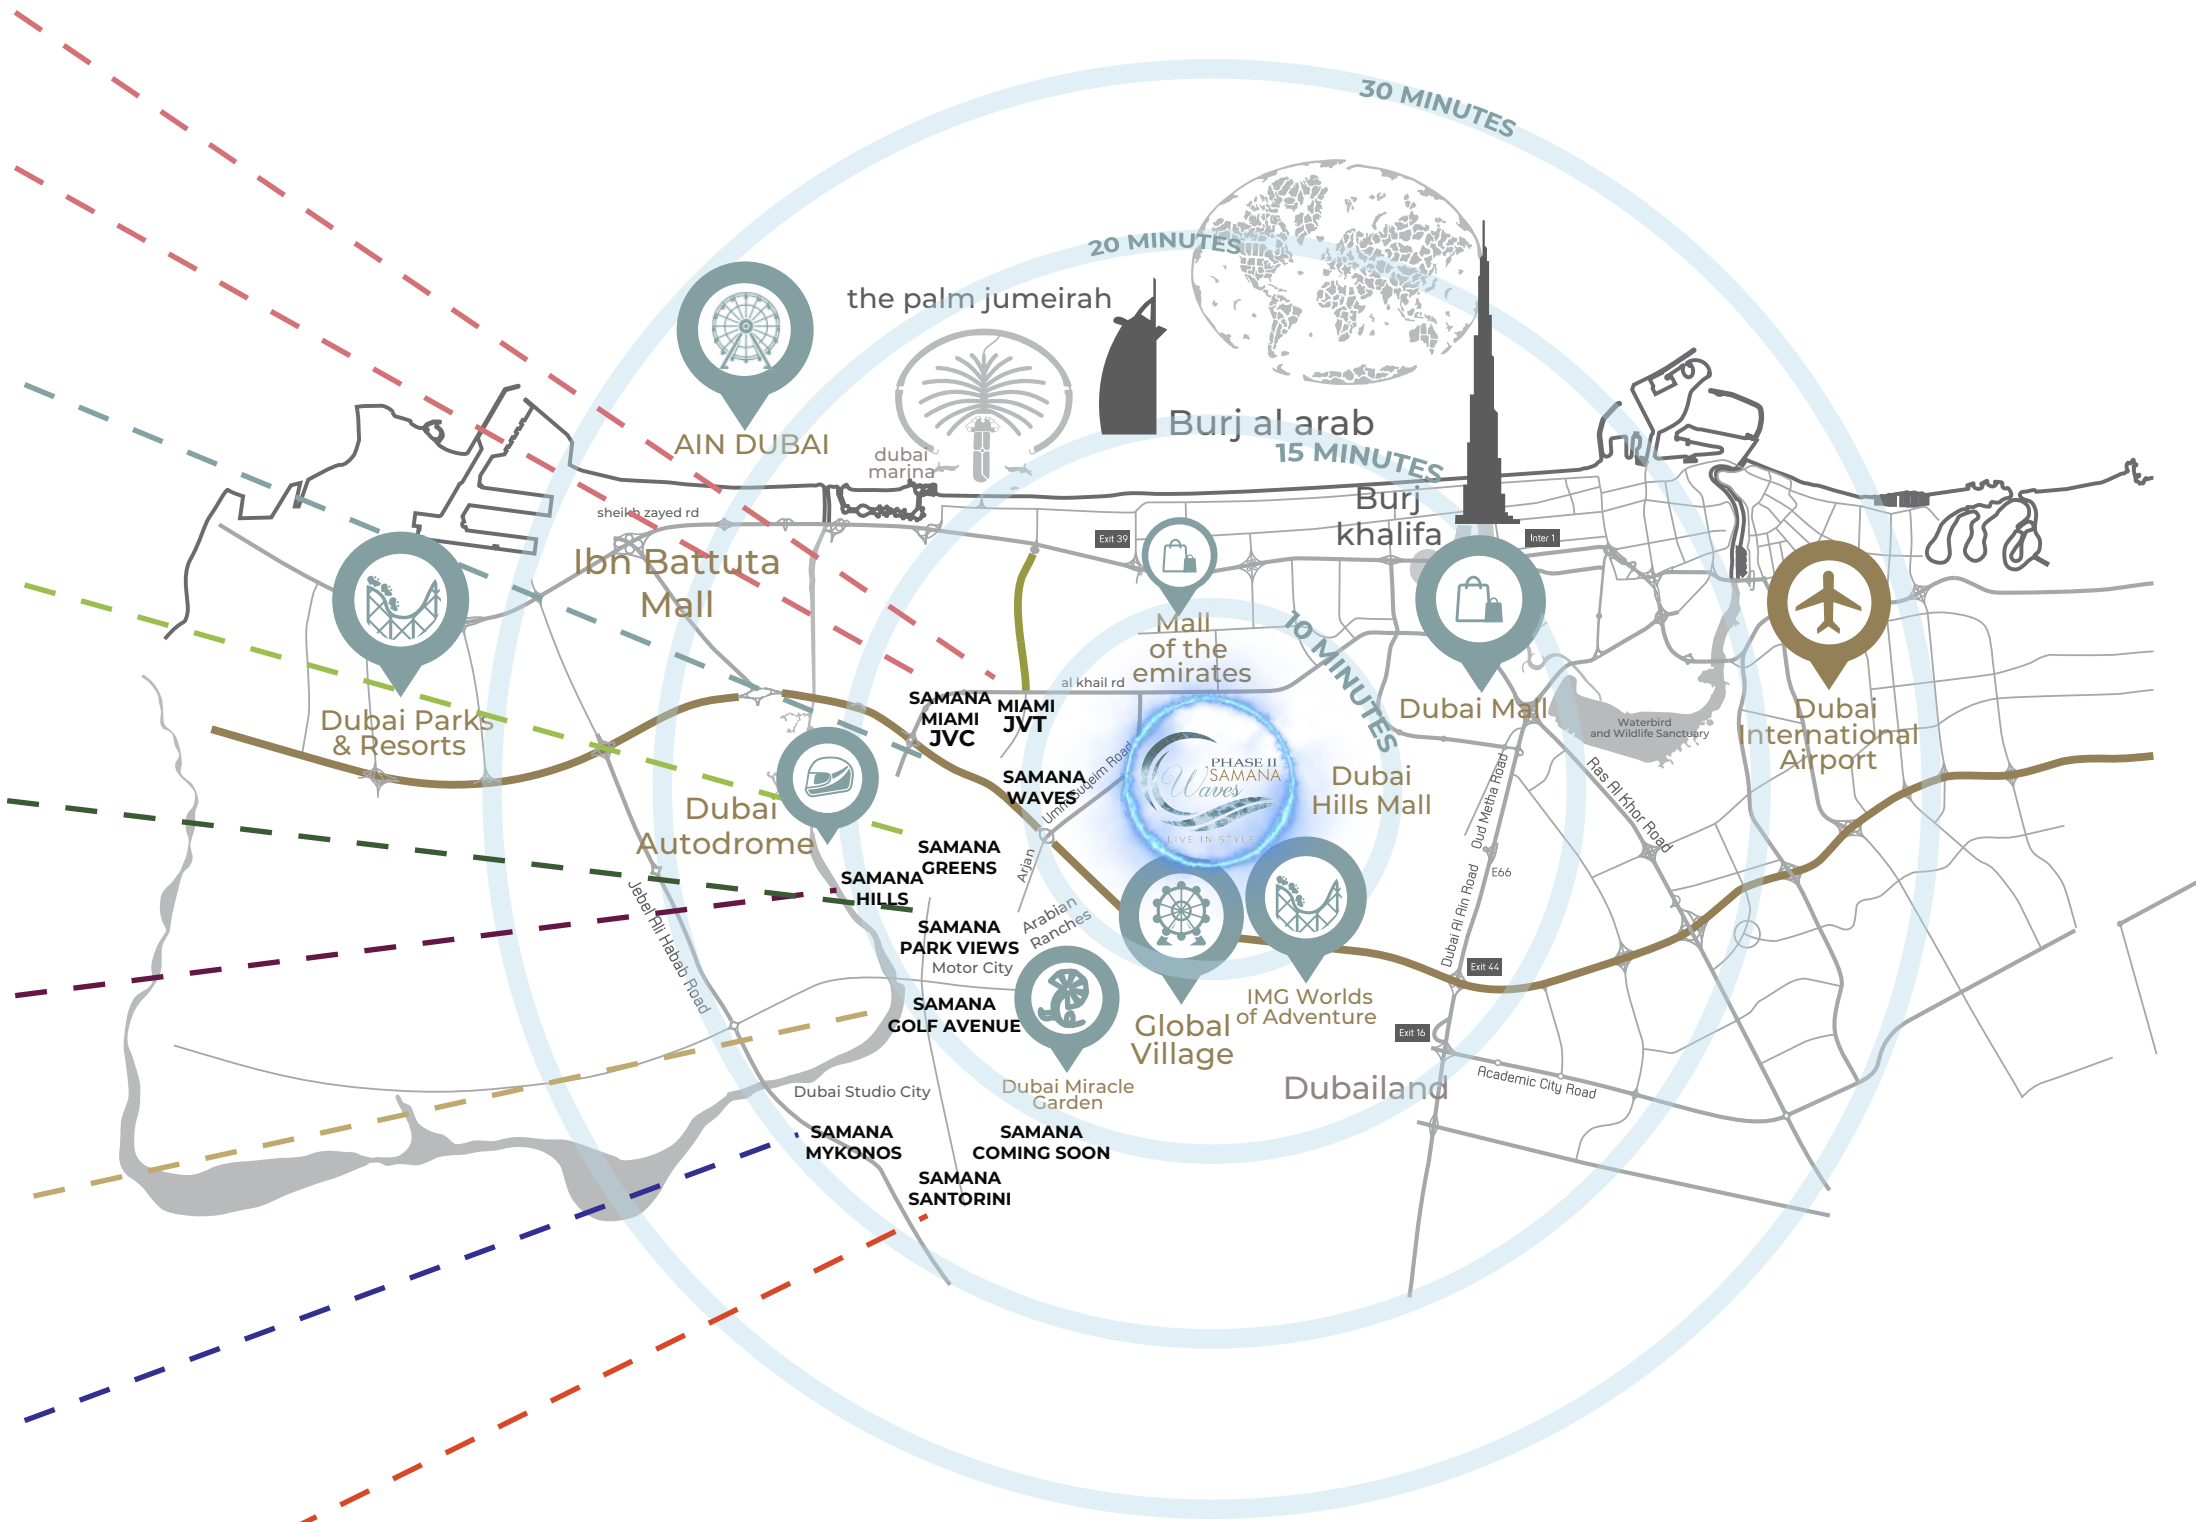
30 MINUTES

20 MINUTES

15 MINUTES

10 MINUTES

the palm jumeirah

Burj al arab

AIN DUBAI

dubai marina

Burj khalifa

sheikh zayed rd

Ibn Battuta Mall

Exit 39

Inter 1

Mall of the emirates

Dubai Parks & Resorts

al khail rd

Dubai Mall

Waterbird and Wildlife Sanctuary

Dubai International Airport

SAMANA MIAMI JVC

MIAMI JVT

PHASE II SAMANA Waves LIVE IN STYLE

SAMANA WAVES

Umm Suqeim Road

Dubai Hills Mall

Oud Metha Road

Ras Al Khor Road

Dubai Autodrome

SAMANA GREENS

SAMANA HILLS

Arjan

E66

Jebel Ali Hatab Road

SAMANA PARK VIEWS

Arabian Ranches

Motor City

Dubai Al Ain Road

Exit 44

SAMANA GOLF AVENUE

Global Village

IMG Worlds of Adventure

Exit 16

Dubai Miracle Garden

Dubailand

Academic City Road

Dubai Studio City

SAMANA MYKONOS

SAMANA COMING SOON

SAMANA SANTORINI